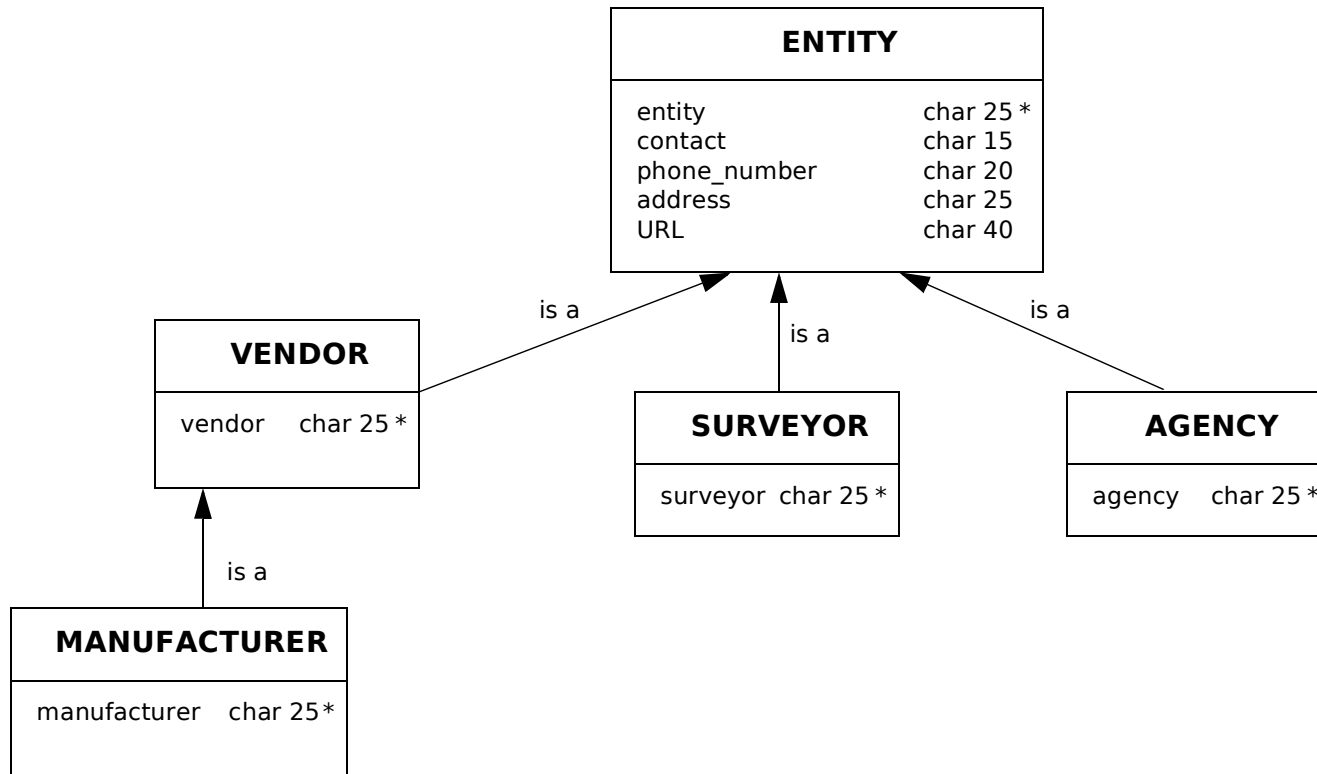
ENTITY

entity char 25 *
contact char 15
phone_number char 20
address char 25
URL char 40

is a

is a

is a

VENDOR

vendor char 25 *

SURVEYOR

surveyor char 25 *

AGENCY

agency char 25 *

is a

MANUFACTURER

manufacturer char 25 *